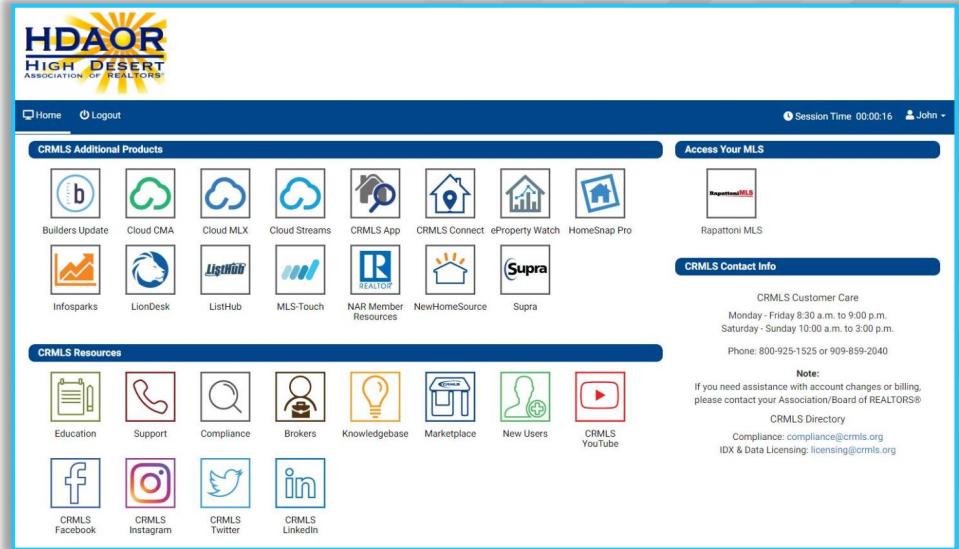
HDAOR
HIGH DESERT
ASSOCIATION OF REALTORS®

Home
Logout

Session Time 00:00:16
John

CRMLS Additional Products

Builders Update
Cloud CMA
Cloud MLX
Cloud Streams
CRMLS App
CRMLS Connect
eProperty Watch
HomeSnap Pro
Infosparks
LionDesk
ListHub
MLS-Touch
NAR Member Resources
NewHomeSource
Supra

CRMLS Resources

Education
Support
Compliance
Brokers
Knowledgebase
Marketplace
New Users
CRMLS YouTube
CRMLS Facebook
CRMLS Instagram
CRMLS Twitter
CRMLS LinkedIn

Access Your MLS

Rapattoni MLS
Rapattoni MLS

CRMLS Contact Info

CRMLS Customer Care
Monday - Friday 8:30 a.m. to 9:00 p.m.
Saturday - Sunday 10:00 a.m. to 3:00 p.m.

Phone: 800-925-1525 or 909-859-2040

Note:
If you need assistance with account changes or billing, please contact your Association/Board of REALTORS®

CRMLS Directory
Compliance: compliance@crmls.org
IDX & Data Licensing: licensing@crmls.org